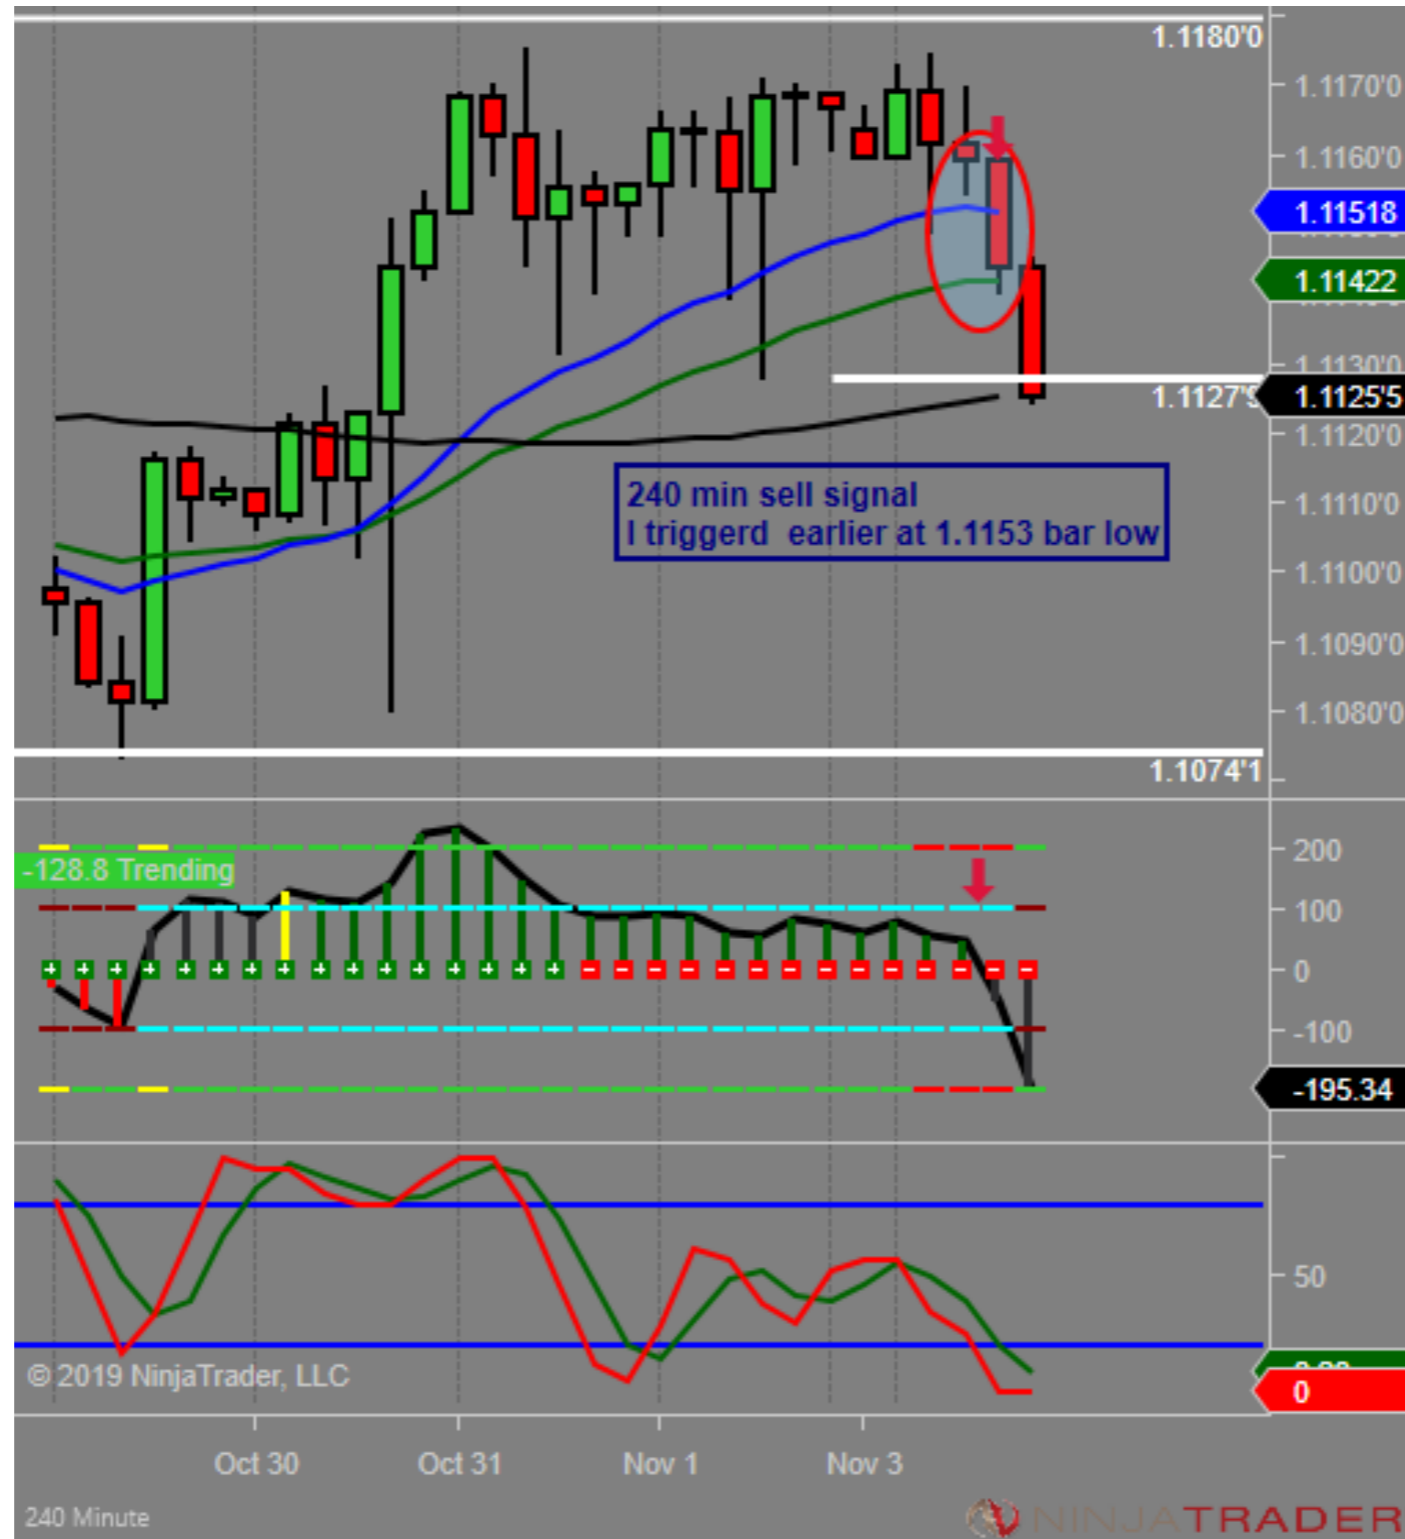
1.1180'0
1.1170'0
1.1160'0
1.11518
1.11422
1.1127'5
1.1125'5
1.1120'0
1.1110'0
1.1100'0
1.1090'0
1.1080'0
1.1074'1

240 min sell signal
I triggerd earlier at 1.1153 bar low

-128.8 Trending
200
100
0
-100
-195.34

50
0
© 2019 NinjaTrader, LLC

Oct 30
Oct 31
Nov 1
Nov 3
240 Minute
NINJATRADER